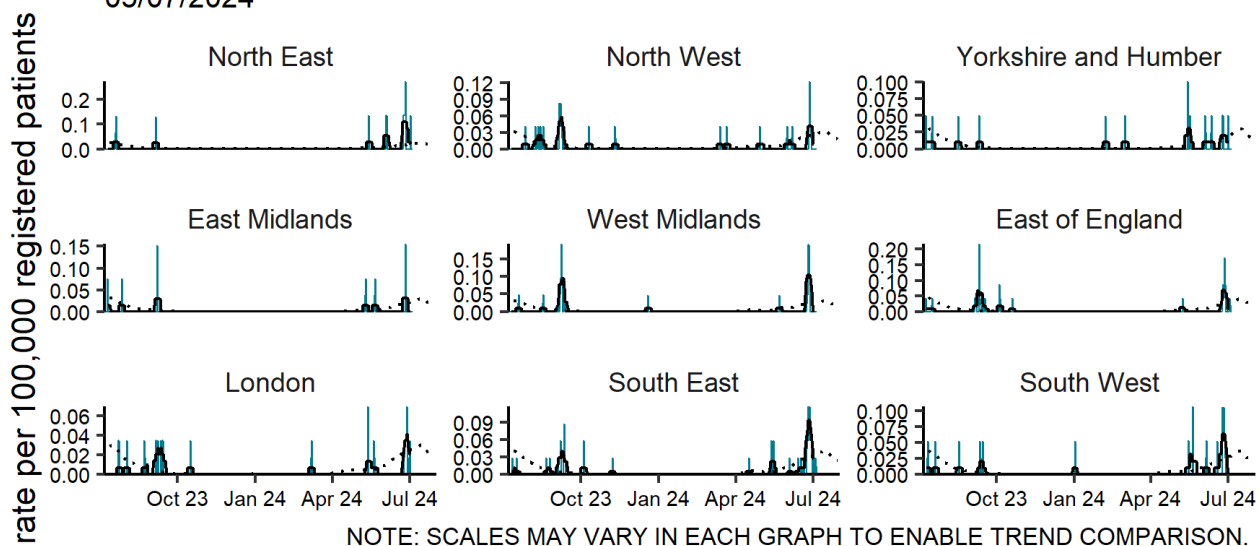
rate per 100,000 registered patients

North East
0.2
0.1
0.0

North West
0.12
0.09
0.06
0.03
0.00

Yorkshire and Humber
0.100
0.075
0.050
0.025
0.000

East Midlands
0.15
0.10
0.05
0.00

West Midlands
0.15
0.10
0.05
0.00

East of England
0.20
0.15
0.10
0.05
0.00

London
0.06
0.04
0.02
0.00
Oct 23 Jan 24 Apr 24 Jul 24

South East
0.09
0.06
0.03
0.00
Oct 23 Jan 24 Apr 24 Jul 24

South West
0.100
0.075
0.050
0.025
0.000
Oct 23 Jan 24 Apr 24 Jul 24

NOTE: SCALES MAY VARY IN EACH GRAPH TO ENABLE TREND COMPARISON.